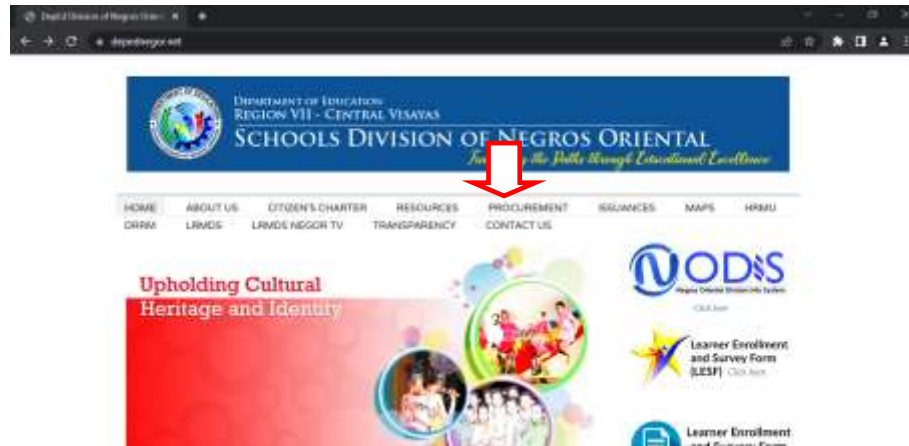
DepEd Division of Negros Ori

depednegor.net

Department of Education
Region VII - Central Visayas
Schools Division of Negros Oriental
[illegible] the Paths through Educational Excellence

HOME ABOUT US CITIZEN'S CHARTER RESOURCES PROCUREMENT ISSUANCES MAPS HRMU
DRRM LRMDS LRMDS NEGOR TV TRANSPARENCY CONTACT US

Upholding Cultural
Heritage and Identity

NODIS
Negros Oriental Division Info System
Click here

Learner Enrollment and Survey Form (LESF) Click here

Learner Enrollment
and Survey Form